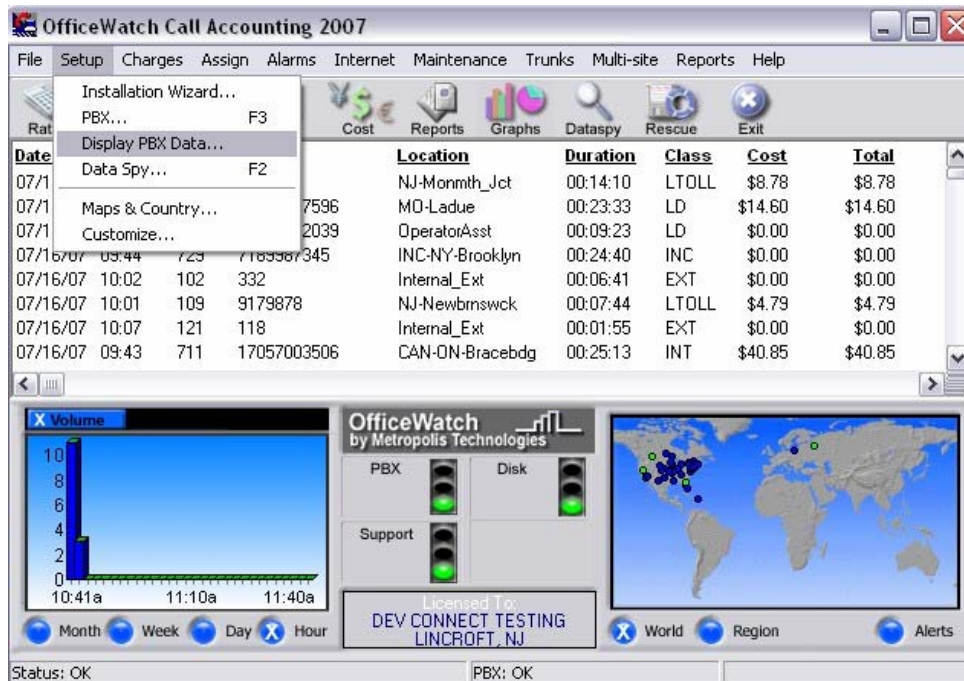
OfficeWatch Call Accounting 2007

File Setup Charges Assign Alarms Internet Maintenance Trunks Multi-site Reports Help

Installation Wizard...
PBX... F3
Display PBX Data...
Data Spy... F2
Maps & Country...
Customize...

Rat Cost Reports Graphs Dataspy Rescue Exit

| Date | | | | Location | Duration | Class | Cost | Total |
|---|---|---|---|---|---|---|---|---|
| 07/1 | | | | NJ-Monmth_Jct | 00:14:10 | LTOLL | \$8.78 | \$8.78 |
| 07/1 | | | 7596 | MO-Ladue | 00:23:33 | LD | \$14.60 | \$14.60 |
| 07/1 | | | 2039 | OperatorAsst | 00:09:23 | LD | \$0.00 | \$0.00 |
| 07/16/07 | 09:44 | 729 | 7189987345 | INC-NY-Brooklyn | 00:24:40 | INC | \$0.00 | \$0.00 |
| 07/16/07 | 10:02 | 102 | 332 | Internal_Ext | 00:06:41 | EXT | \$0.00 | \$0.00 |
| 07/16/07 | 10:01 | 109 | 9179878 | NJ-Newbrnswck | 00:07:44 | LTOLL | \$4.79 | \$4.79 |
| 07/16/07 | 10:07 | 121 | 118 | Internal_Ext | 00:01:55 | EXT | \$0.00 | \$0.00 |
| 07/16/07 | 09:43 | 711 | 17057003506 | CAN-ON-Bracebdg | 00:25:13 | INT | \$40.85 | \$40.85 |

X Volume
10
8
6
4
2
0
10:41a 11:10a 11:40a

OfficeWatch
by Metropolis Technologies
PBX Disk
Support

Licensed To:
DEV CONNECT TESTING
LINCROFT, NJ

Month Week Day Hour
World Region Alerts

Status: OK PBX: OK